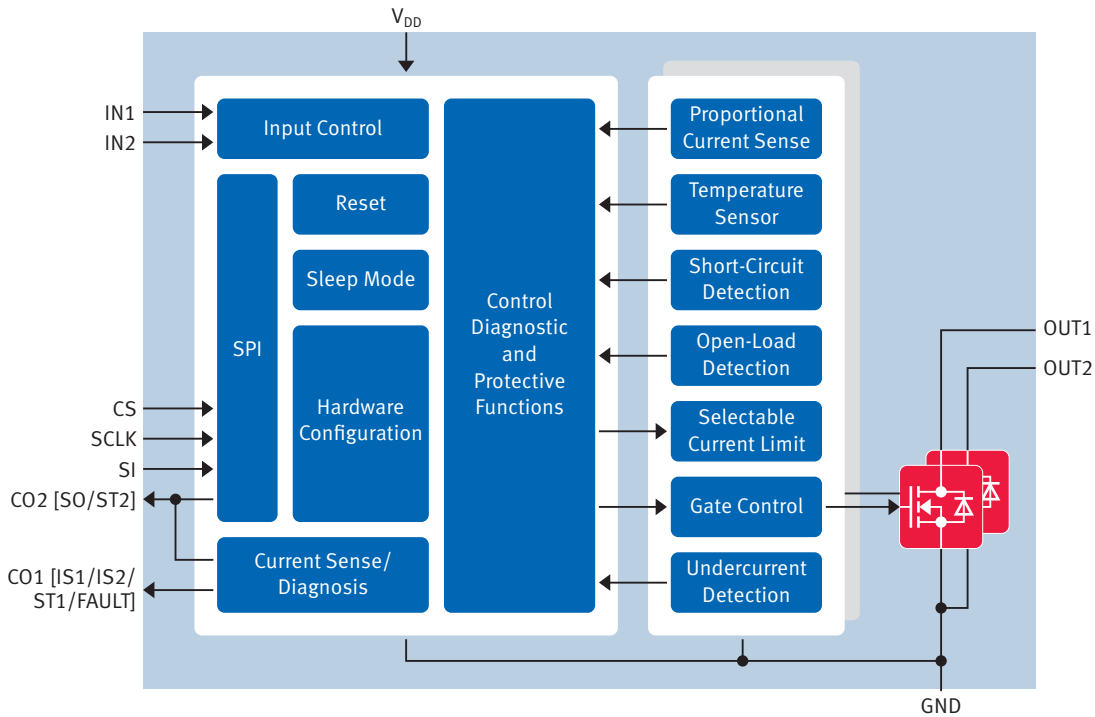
$V_{DD}$

IN1
IN2

Input Control

SPI

Reset

Sleep Mode

Hardware Configuration

Control Diagnostic and Protective Functions

Proportional Current Sense

Temperature Sensor

Short-Circuit Detection

Open-Load Detection

Selectable Current Limit

Gate Control

Undercurrent Detection

CS
SCLK
SI
CO2 [SO/ST2]

Current Sense/ Diagnosis

CO1 [IS1/IS2/ ST1/FAULT]

OUT1
OUT2

GND